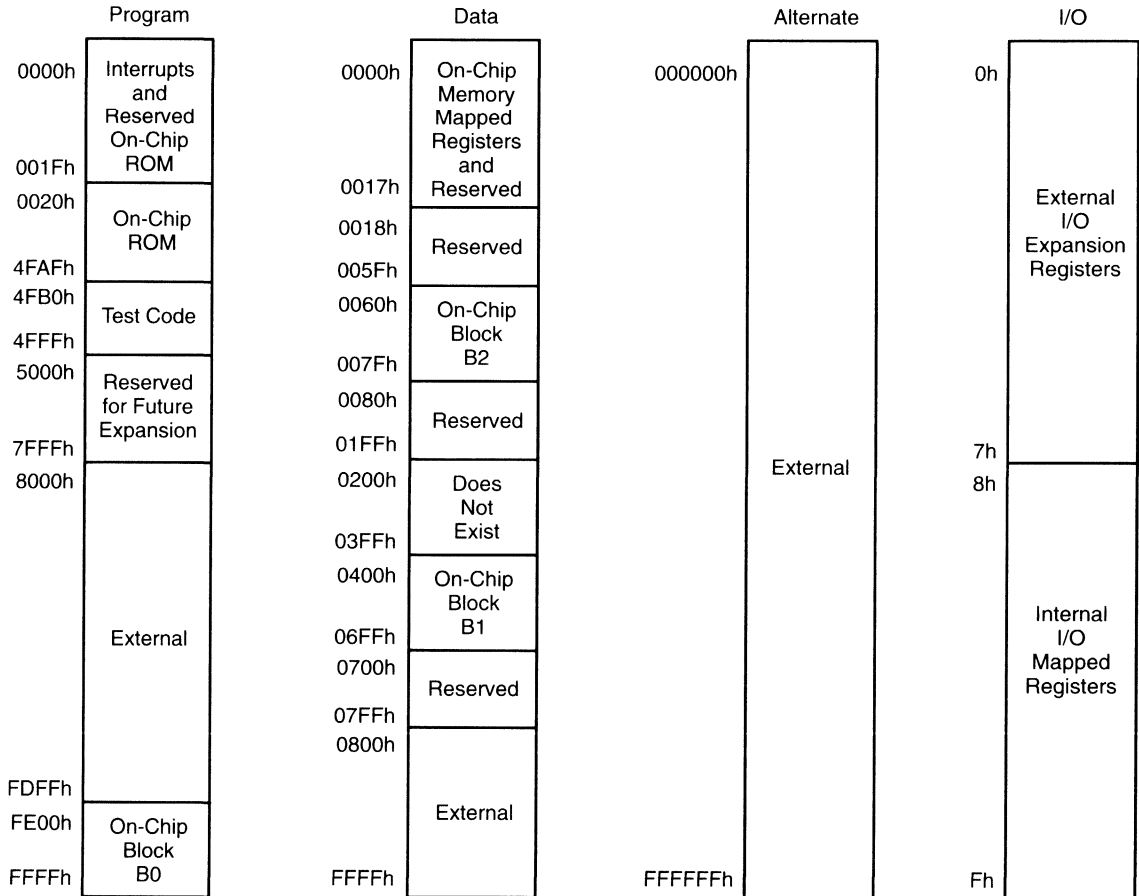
Program

0000h
Interrupts and Reserved On-Chip ROM
001Fh
0020h
On-Chip ROM
4FAFh
4FB0h
Test Code
4FFFh
5000h
Reserved for Future Expansion
7FFFh
8000h
External
FDFFh
FE00h
On-Chip Block B0
FFFFh

Data

0000h
On-Chip Memory Mapped Registers and Reserved
0017h
0018h
Reserved
005Fh
0060h
On-Chip Block B2
007Fh
0080h
Reserved
01FFh
0200h
Does Not Exist
03FFh
0400h
On-Chip Block B1
06FFh
0700h
Reserved
07FFh
0800h
External
FFFFh

Alternate

000000h
External
FFFFFFh

I/O

0h
External I/O Expansion Registers
7h
8h
Internal I/O Mapped Registers
Fh